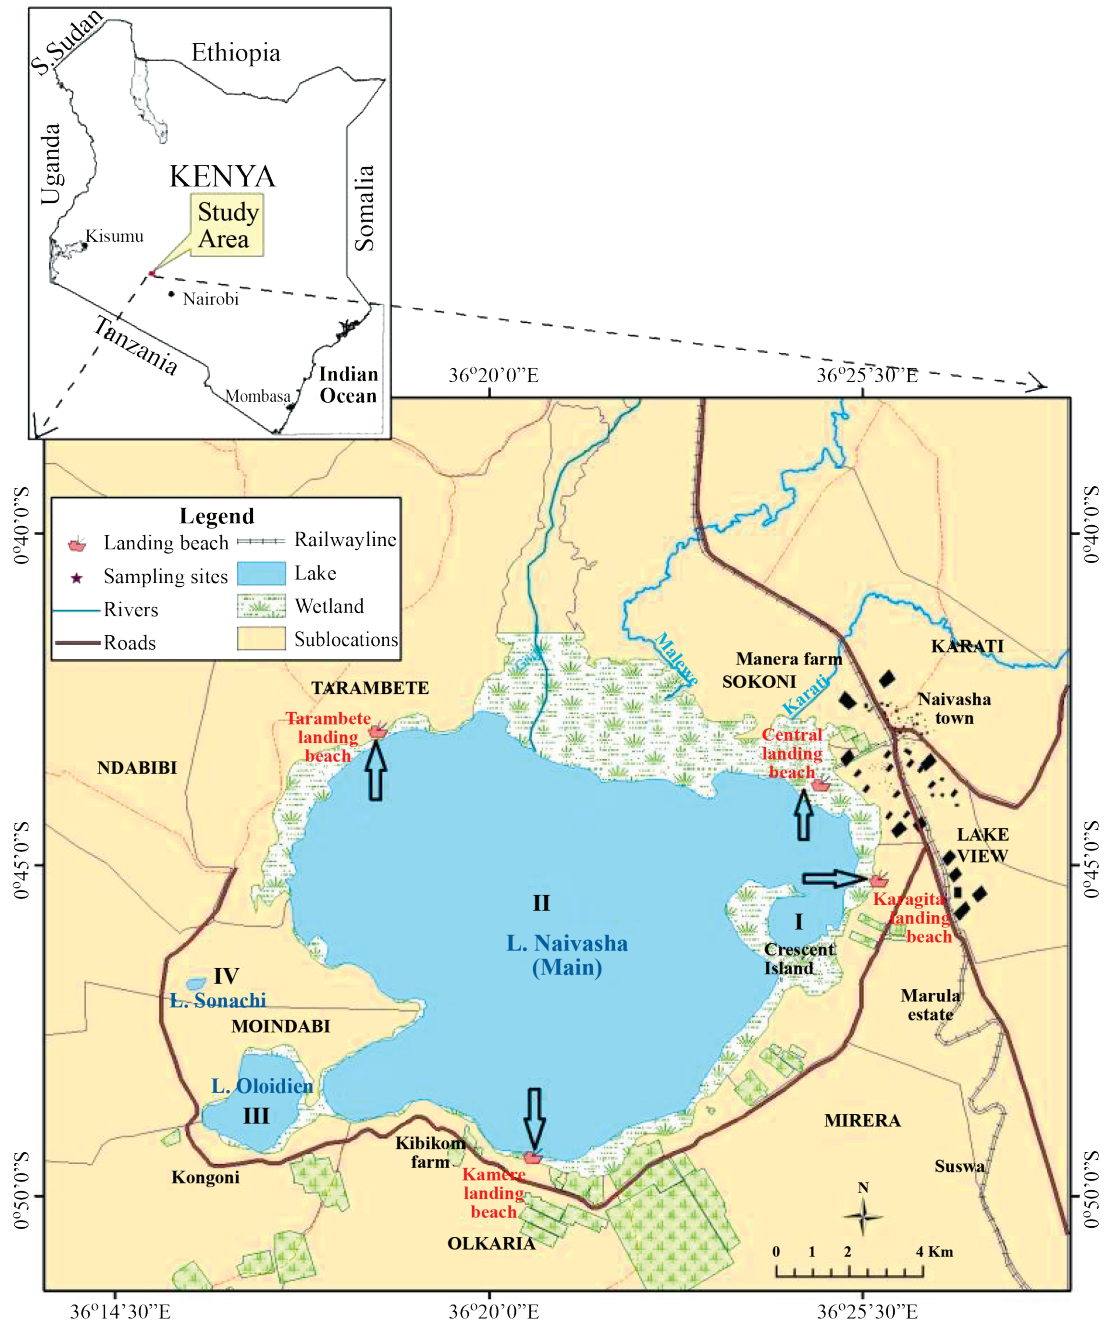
S.Sudan
Ethiopia
Uganda
KENYA
Somalia
Study Area
Kisumu
Nairobi
Tanzania
Mombasa
Indian Ocean

36°20'0"E
36°25'30"E

0°40'0"S
0°45'0"S
0°50'0"S

Legend
Landing beach
Sampling sites
Rivers
Roads
Railwayline
Lake
Wetland
Sublocations

Gilgil
Malewa
Karati
Manera farm
SOKONI
KARATI
Naivasha town
TARAMBETE
Tarambete landing beach
NDABIBI
Central landing beach
LAKE VIEW
II
L. Naivasha (Main)
I
Crescent Island
Karagita landing beach
IV
L. Sonachi
MOINDABI
L. Oloidien
III
Marula estate
MIRERA
Kibikom farm
Kamere landing beach
Kongoni
OLKARIA
Suswa
N
0 1 2 4 Km

36°14'30"E
36°20'0"E
36°25'30"E